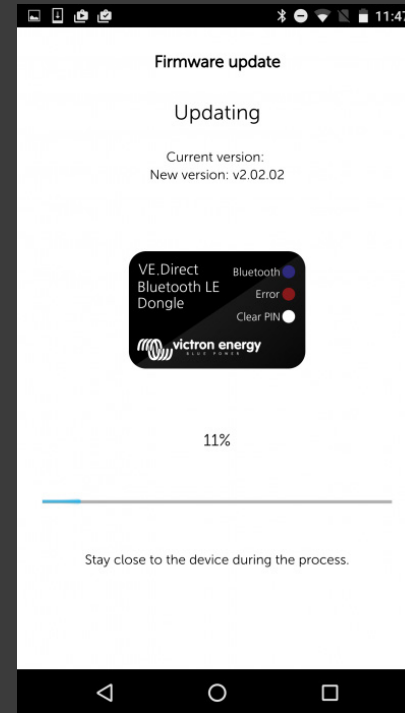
11:47

Firmware update

Updating

Current version:
New version: v2.02.02

VE.Direct Bluetooth LE Dongle
Bluetooth
Error
Clear PIN
victron energy
BLUE POWER

11%

Stay close to the device during the process.